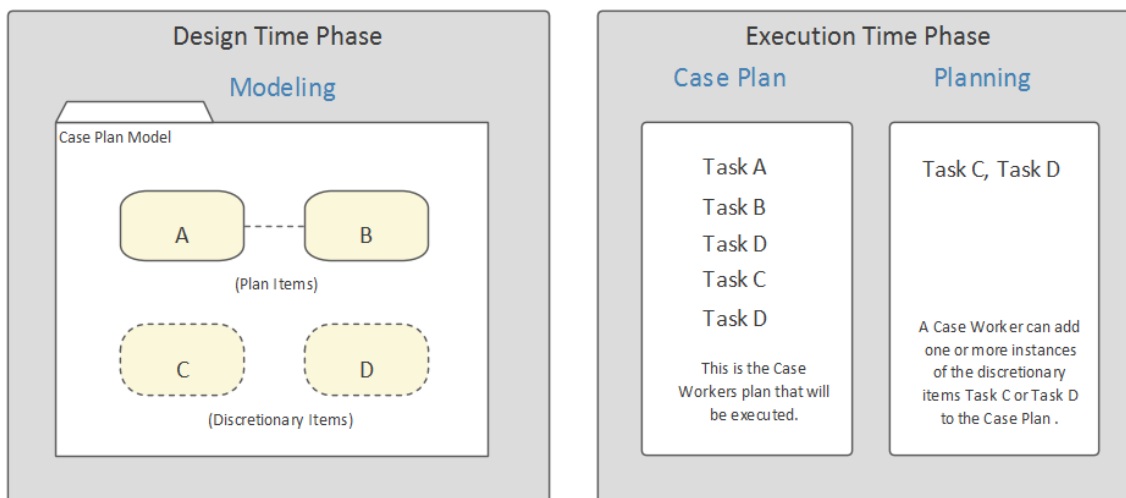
Design Time Phase

Modeling

Case Plan Model

A

B

(Plan Items)

C

D

(Discretionary Items)

Execution Time Phase

Case Plan

Task A

Task B

Task D

Task C

Task D

This is the Case Workers plan that will be executed.

Planning

Task C, Task D

A Case Worker can add one or more instances of the discretionary items Task C or Task D to the Case Plan .